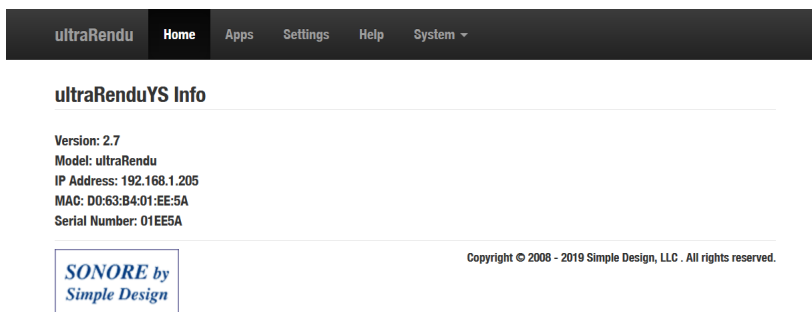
ultraRendu Home Apps Settings Help System ▾

ultraRenduYS Info

Version: 2.7
Model: ultraRendu
IP Address: 192.168.1.205
MAC: D0:63:B4:01:EE:5A
Serial Number: 01EE5A

Copyright © 2008 - 2019 Simple Design, LLC . All rights reserved.

SONORE by
Simple Design